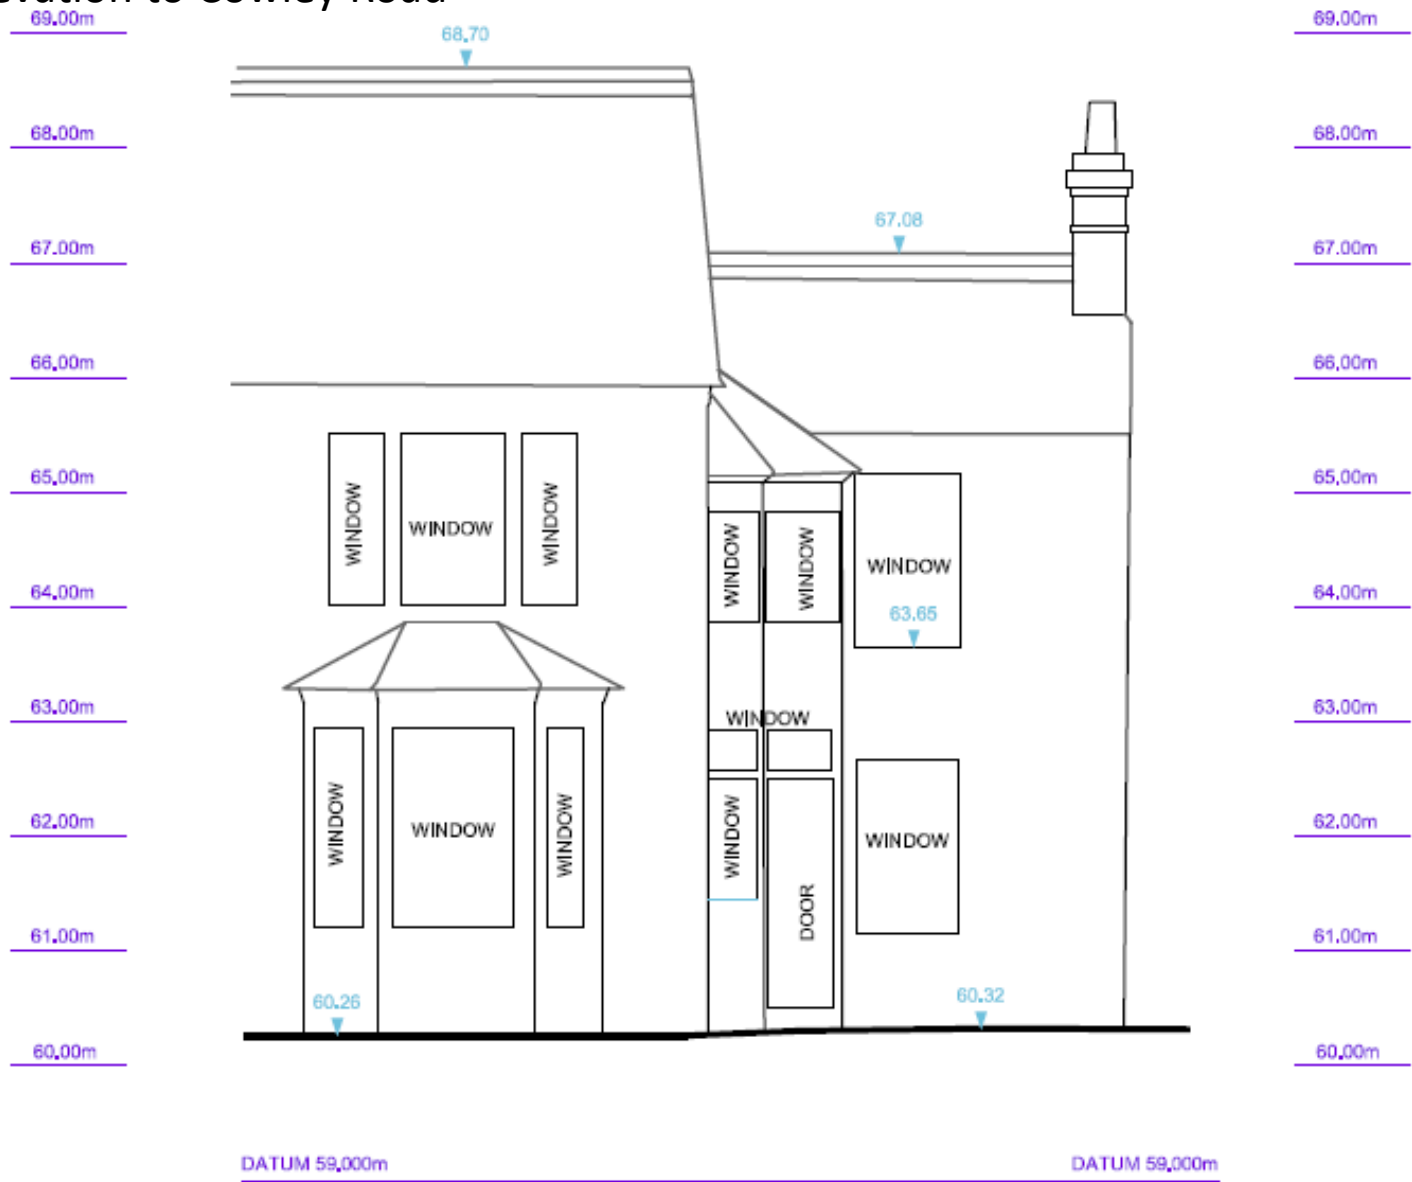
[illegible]vation to Cowley Road

69.00m

68.70

69.00m

68.00m

68.00m

67.08

67.00m

67.00m

66.00m

66.00m

65.00m

65.00m

WINDOW

WINDOW

WINDOW

WINDOW

WINDOW

WINDOW

64.00m

63.65

64.00m

63.00m

WINDOW

63.00m

62.00m

WINDOW

WINDOW

WINDOW

WINDOW

WINDOW

62.00m

61.00m

DOOR

61.00m

60.26

60.32

60.00m

60.00m

DATUM 59.000m

DATUM 59.000m